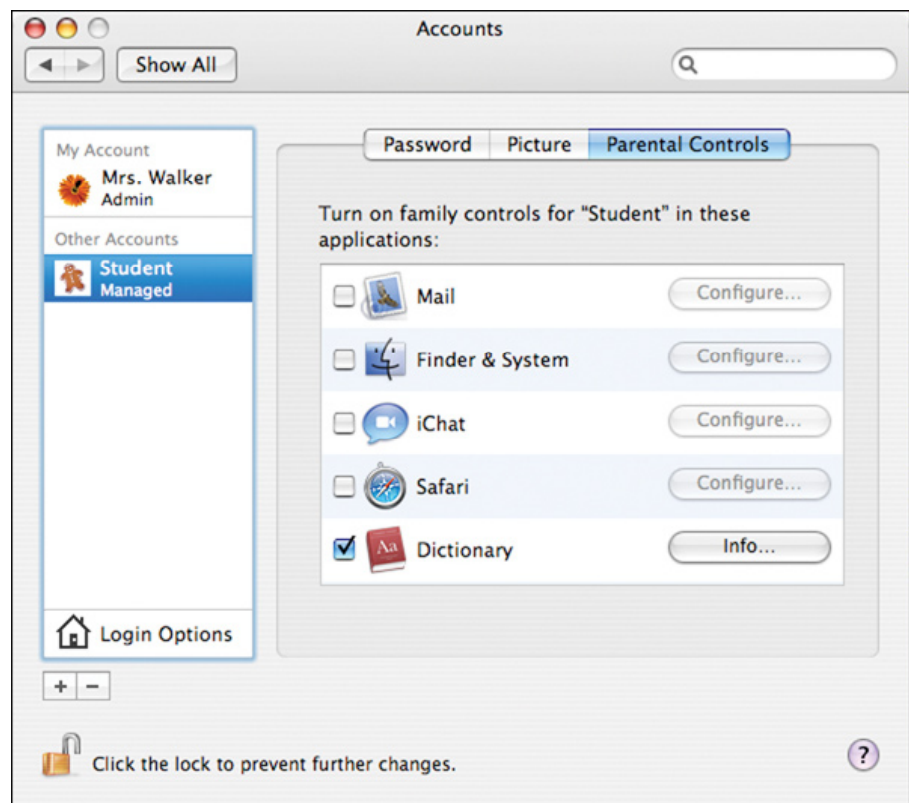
Accounts

Show All

My Account
Mrs. Walker
Admin

Other Accounts
Student
Managed

Login Options

+ −

Password | Picture | Parental Controls

Turn on family controls for "Student" in these applications:

Mail Configure...
Finder & System Configure...
iChat Configure...
Safari Configure...
Dictionary Info...

Click the lock to prevent further changes.

?